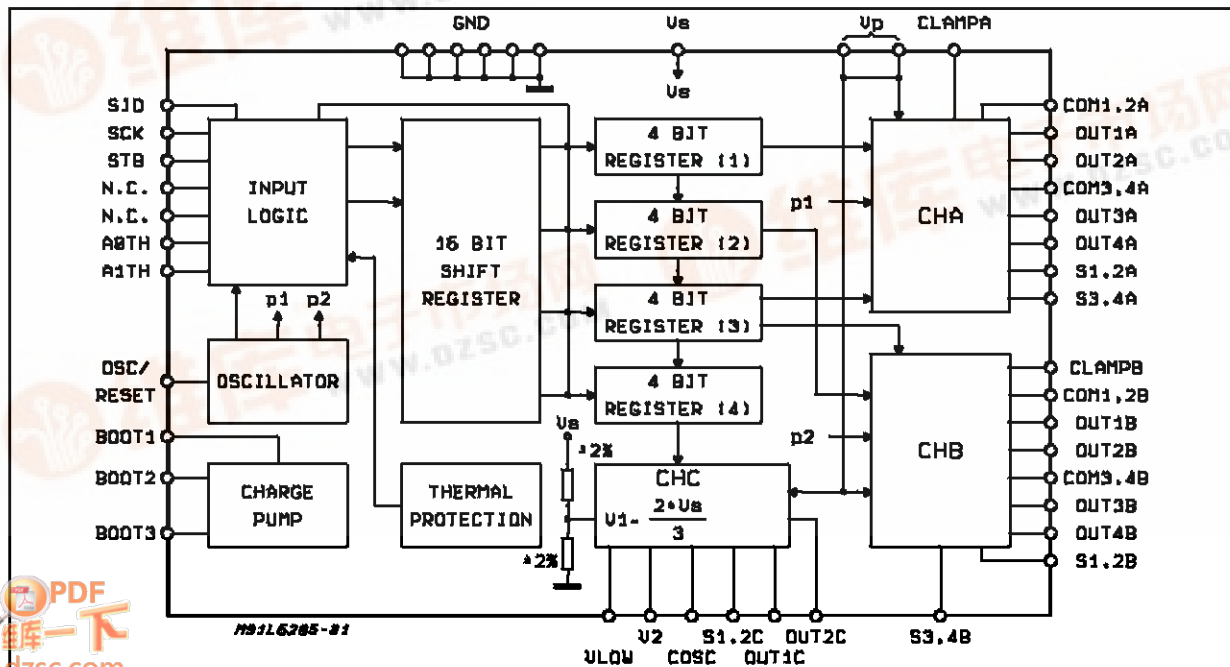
GND
Vs
Vp
CLAMPA
Vs
SID
SCK
STB
N.C.
N.C.
A0TH
A1TH
INPUT LOGIC
16 BIT SHIFT REGISTER
4 BIT REGISTER (1)
4 BIT REGISTER (2)
4 BIT REGISTER (3)
4 BIT REGISTER (4)
p1
p2
CHA
COM1,2A
OUT1A
OUT2A
COM3,4A
OUT3A
OUT4A
S1,2A
S3,4A
p1 p2
OSC/ RESET
OSCILLATOR
CLAMPB
COM1,2B
OUT1B
OUT2B
COM3,4B
OUT3B
OUT4B
S1,2B
CHB
BOOT1
BOOT2
BOOT3
CHARGE PUMP
THERMAL PROTECTION
Vs
±2%
±2%
CHC
V1- $\frac{2 \cdot Vs}{3}$
M91L6285-21
V2
S1,2C
OUT2C
S3,4B
VLOW
COSC
OUT1C
PDF
dzsc.com